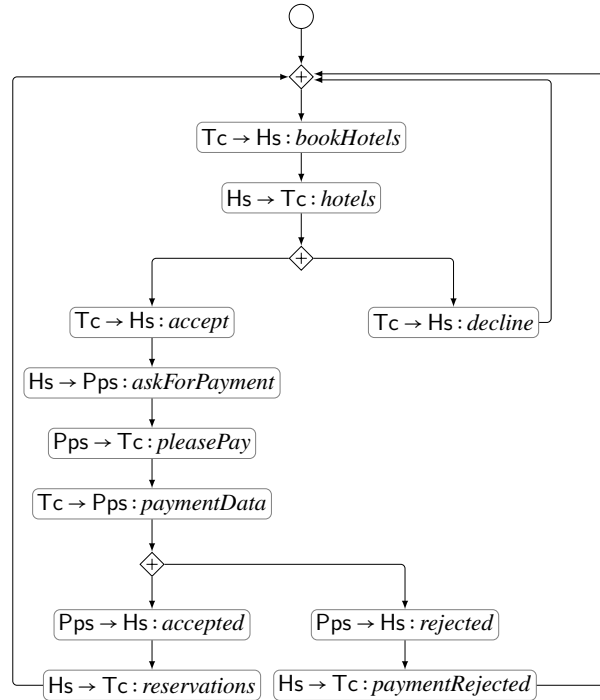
+

Tc → Hs : *bookHotels*

Hs → Tc : *hotels*

+

Tc → Hs : *accept*

Tc → Hs : *decline*

Hs → Pps : *askForPayment*

Pps → Tc : *pleasePay*

Tc → Pps : *paymentData*

+

Pps → Hs : *accepted*

Pps → Hs : *rejected*

Hs → Tc : *reservations*

Hs → Tc : *paymentRejected*